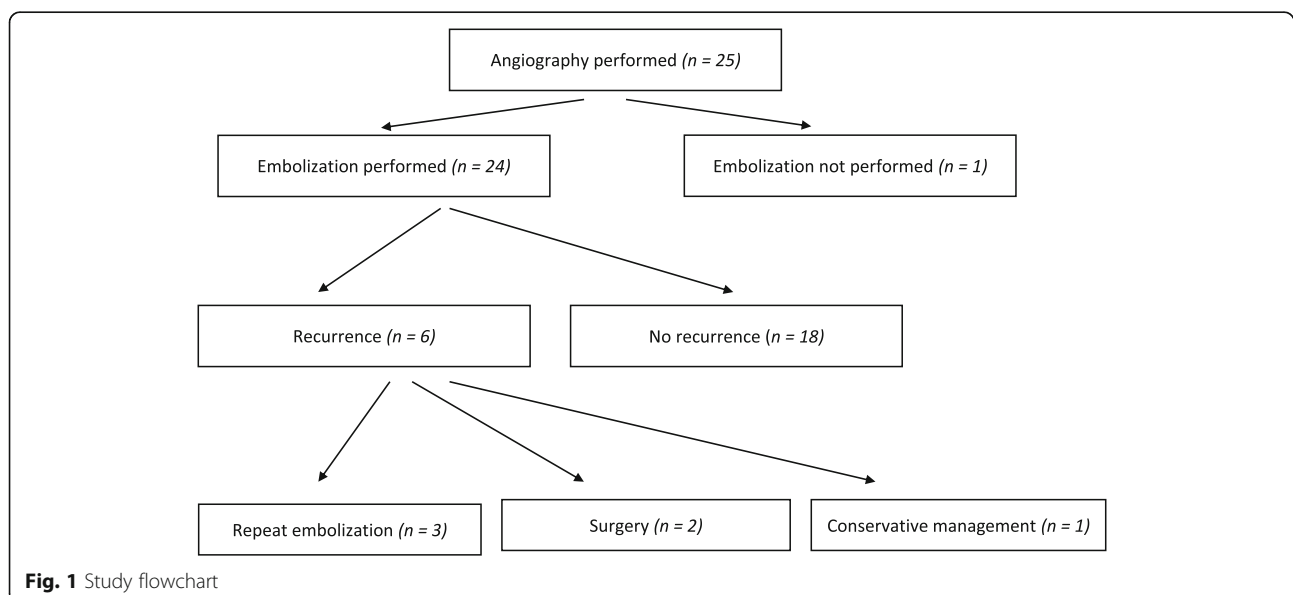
Angiography performed (n = 25)

Embolization performed (n = 24)

Embolization not performed (n = 1)

Recurrence (n = 6)

No recurrence (n = 18)

Repeat embolization (n = 3)

Surgery (n = 2)

Conservative management (n = 1)

Fig. 1 Study flowchart